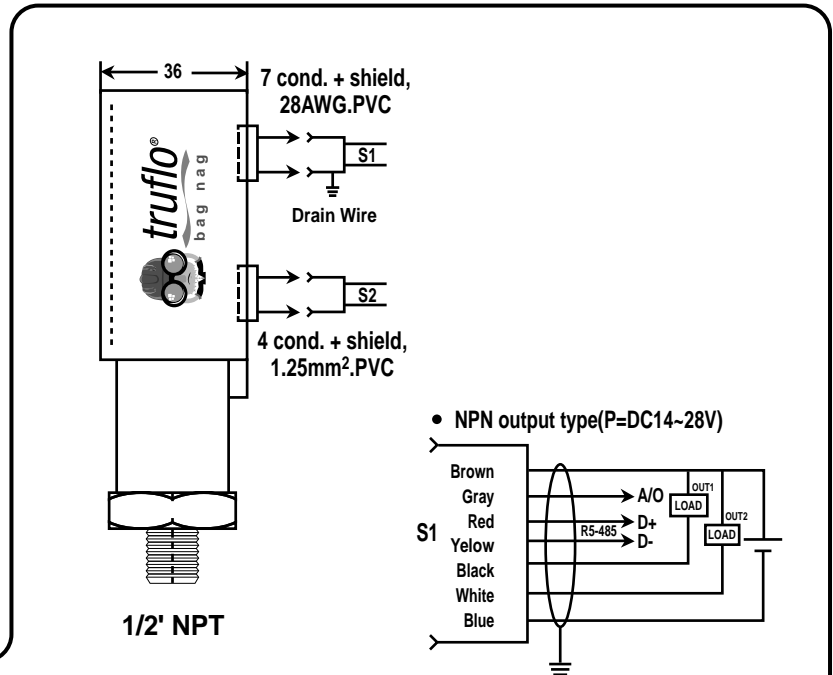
36

7 cond. + shield, 28AWG.PVC

truflo®
bag nag

S1

Drain Wire

S2

4 cond. + shield, 1.25mm$^2$.PVC

1/2' NPT

• NPN output type(P=DC14~28V)

Brown
Gray
Red
Yelow
Black
White
Blue

S1

A/O
D+
D-
R5-485

OUT1
LOAD

OUT2
LOAD